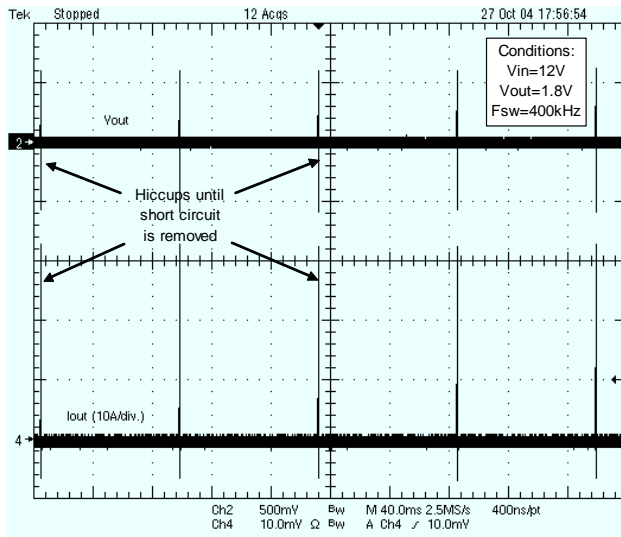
Tek Stopped 12 Acqs 27 Oct 04 17:56:54

Conditions:
Vin=12V
Vout=1.8V
Fsw=400kHz

Vout

2

Hiccups until short circuit is removed

Iout (10A/div.)

4

Ch2 500mV Bw M 40.0ms 2.5MS/s 400ns/pt
Ch4 10.0mV Ω Bw A Ch4 ⁄ 10.0mV